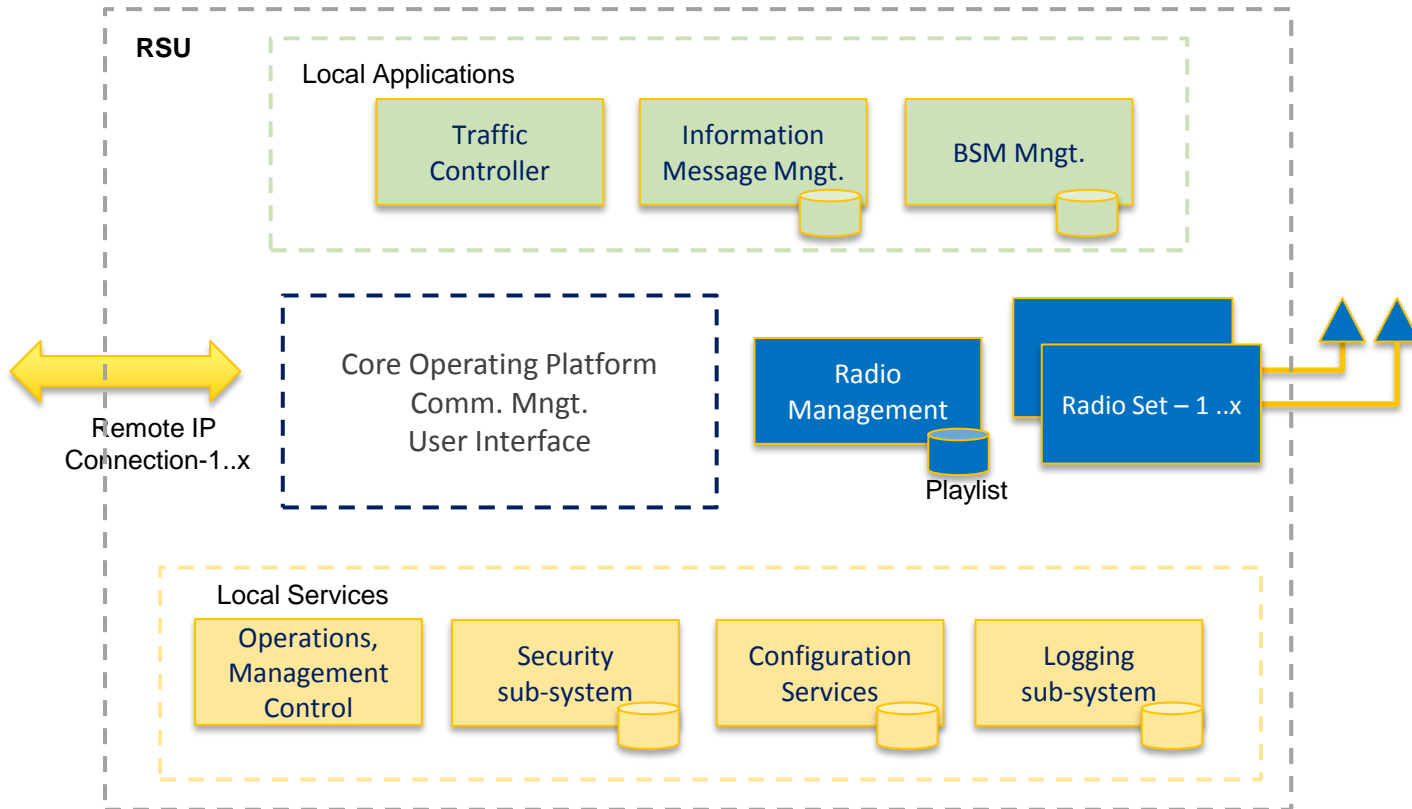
RSU

Local Applications

Traffic Controller

Information Message Mngt.

BSM Mngt.

Remote IP Connection-1..x

Core Operating Platform
Comm. Mngt.
User Interface

Radio Management

Playlist

Radio Set – 1 ..x

Local Services

Operations, Management Control

Security sub-system

Configuration Services

Logging sub-system